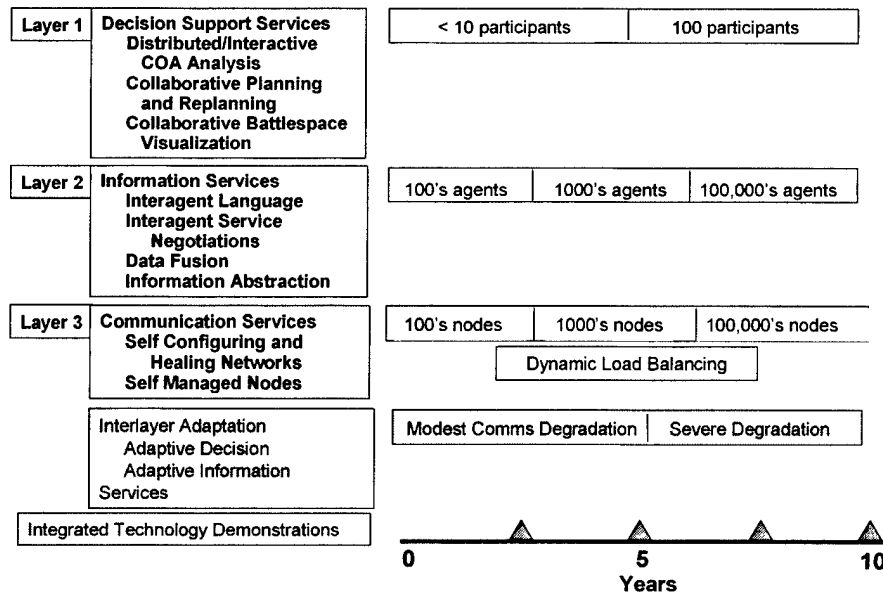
Layer 1

Decision Support Services
Distributed/Interactive COA Analysis
Collaborative Planning and Replanning
Collaborative Battlespace Visualization

| < 10 participants | 100 participants |
|---|---|

Layer 2

Information Services
Interagent Language
Interagent Service Negotiations
Data Fusion
Information Abstraction

| 100's agents | 1000's agents | 100,000's agents |
|---|---|---|

Layer 3

Communication Services
Self Configuring and Healing Networks
Self Managed Nodes

| 100's nodes | 1000's nodes | 100,000's nodes |
|---|---|---|

Dynamic Load Balancing

Interlayer Adaptation
Adaptive Decision
Adaptive Information
Services

| Modest Comms Degradation | Severe Degradation |
|---|---|

Integrated Technology Demonstrations

0
5
10
Years